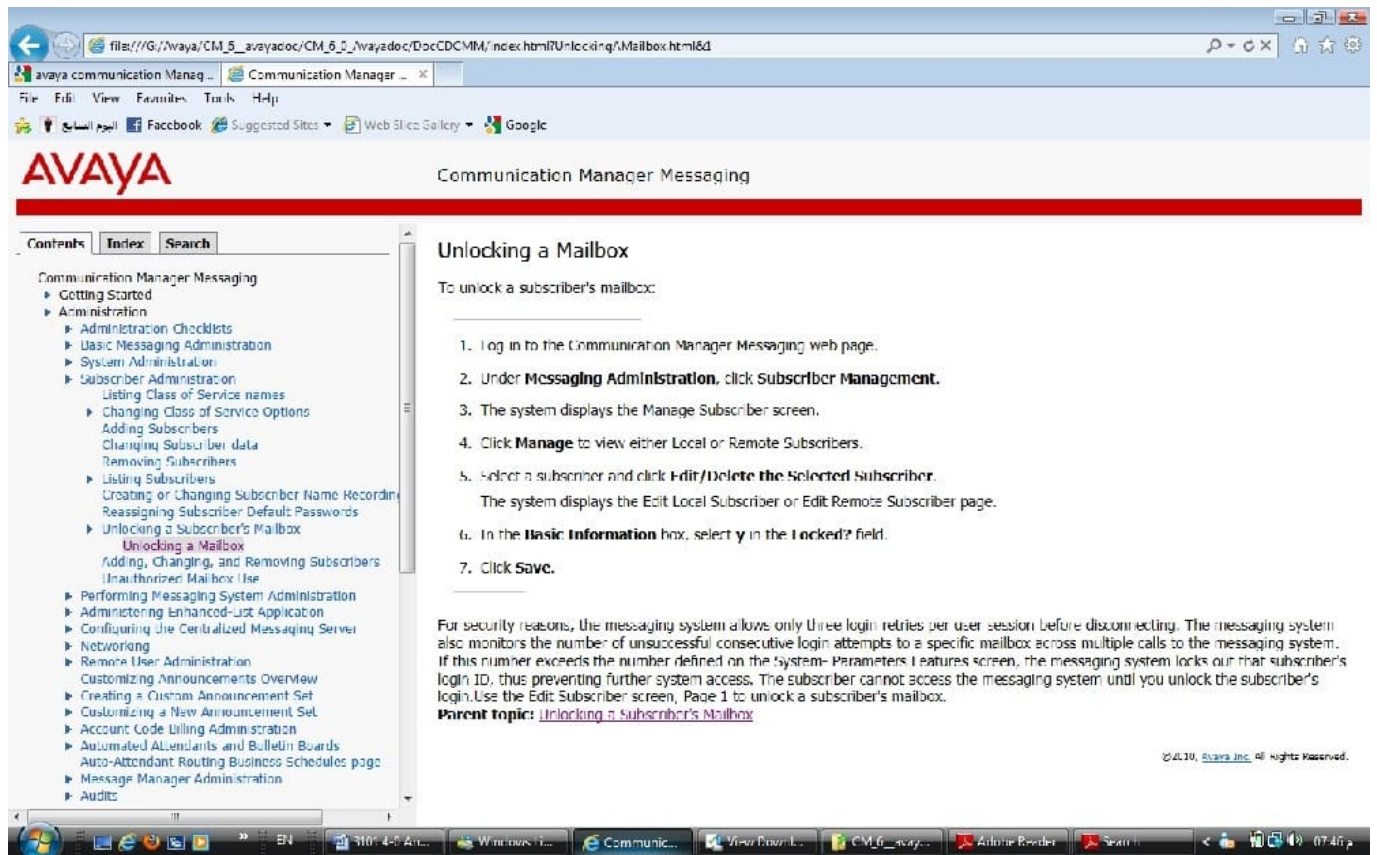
file:///G:/Avaya/CM_6_avayadoc/CM_6_0_/Avayadoc/DocCDCMM/index.html?Unlocking/Mailbox.html&d

avaya communication Manag... | Communication Manager ... ×

File Edit View Favorites Tools Help

اليوم السابع | Facebook | Suggested Sites ▾ | Web Slice Gallery ▾ | Google

AVAYA

Communication Manager Messaging

Contents | Index | Search

Communication Manager Messaging
▸ Getting Started
▸ Administration
▸ Administration Checklists
▸ Basic Messaging Administration
▸ System Administration
▸ Subscriber Administration
Listing Class of Service names
▸ Changing Class of Service Options
Adding Subscribers
Changing Subscriber data
Removing Subscribers
▸ Listing Subscribers
Creating or Changing Subscriber Name Recordin
Reassigning Subscriber Default Passwords
▸ Unlocking a Subscriber's Mailbox
Unlocking a Mailbox
Adding, Changing, and Removing Subscribers
Unauthorized Mailbox Use
▸ Performing Messaging System Administration
▸ Administering Enhanced-List Application
▸ Configuring the Centralized Messaging Server
▸ Networking
▸ Remote User Administration
Customizing Announcements Overview
▸ Creating a Custom Announcement Set
▸ Customizing a New Announcement Set
▸ Account Code Billing Administration
▸ Automated Attendants and Bulletin Boards
Auto-Attendant Routing Business Schedules page
▸ Message Manager Administration
▸ Audits

Unlocking a Mailbox

To unlock a subscriber's mailbox:

1. Log in to the Communication Manager Messaging web page.
2. Under **Messaging Administration**, click **Subscriber Management**.
3. The system displays the Manage Subscriber screen.
4. Click **Manage** to view either Local or Remote Subscribers.
5. Select a subscriber and click **Edit/Delete the Selected Subscriber**.
The system displays the Edit Local Subscriber or Edit Remote Subscriber page.
6. In the **Basic Information** box, select **y** in the **Locked?** field.
7. Click **Save**.

For security reasons, the messaging system allows only three login retries per user session before disconnecting. The messaging system also monitors the number of unsuccessful consecutive login attempts to a specific mailbox across multiple calls to the messaging system. If this number exceeds the number defined on the System- Parameters Features screen, the messaging system locks out that subscriber's login ID, thus preventing further system access. The subscriber cannot access the messaging system until you unlock the subscriber's login.Use the Edit Subscriber screen, Page 1 to unlock a subscriber's mailbox.
**Parent topic:** Unlocking a Subscriber's Mailbox

©2010, Avaya Inc. All Rights Reserved.

EN | 3101 4-0 An... | Windows Li... | Communic... | View Downl... | CM_6_avay... | Adobe Reader | Search | 07:40 م